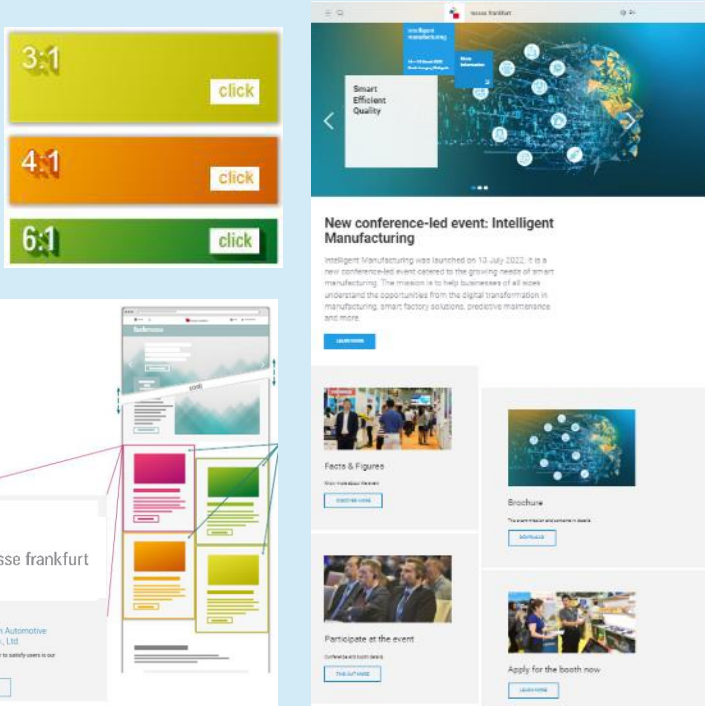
3:1
click

4:1
click

6:1
click

messe frankfurt

Intelligent manufacturing

More information

Smart
Efficient
Quality

New conference-led event: Intelligent Manufacturing

Intelligent Manufacturing was launched on 13 July 2022. It is a new conference-led event catered to the growing needs of smart manufacturing. The mission is to help businesses of all sizes understand the opportunities from the digital transformation in manufacturing, smart factory solutions, predictive maintenance and more.

LEARN MORE

Facts & Figures

DISCOVER MORE

Brochure

DOWNLOAD

Participate at the event

FIND OUT MORE

Apply for the booth now

LEARN MORE

sse frankfurt

n Automotive
., Ltd.